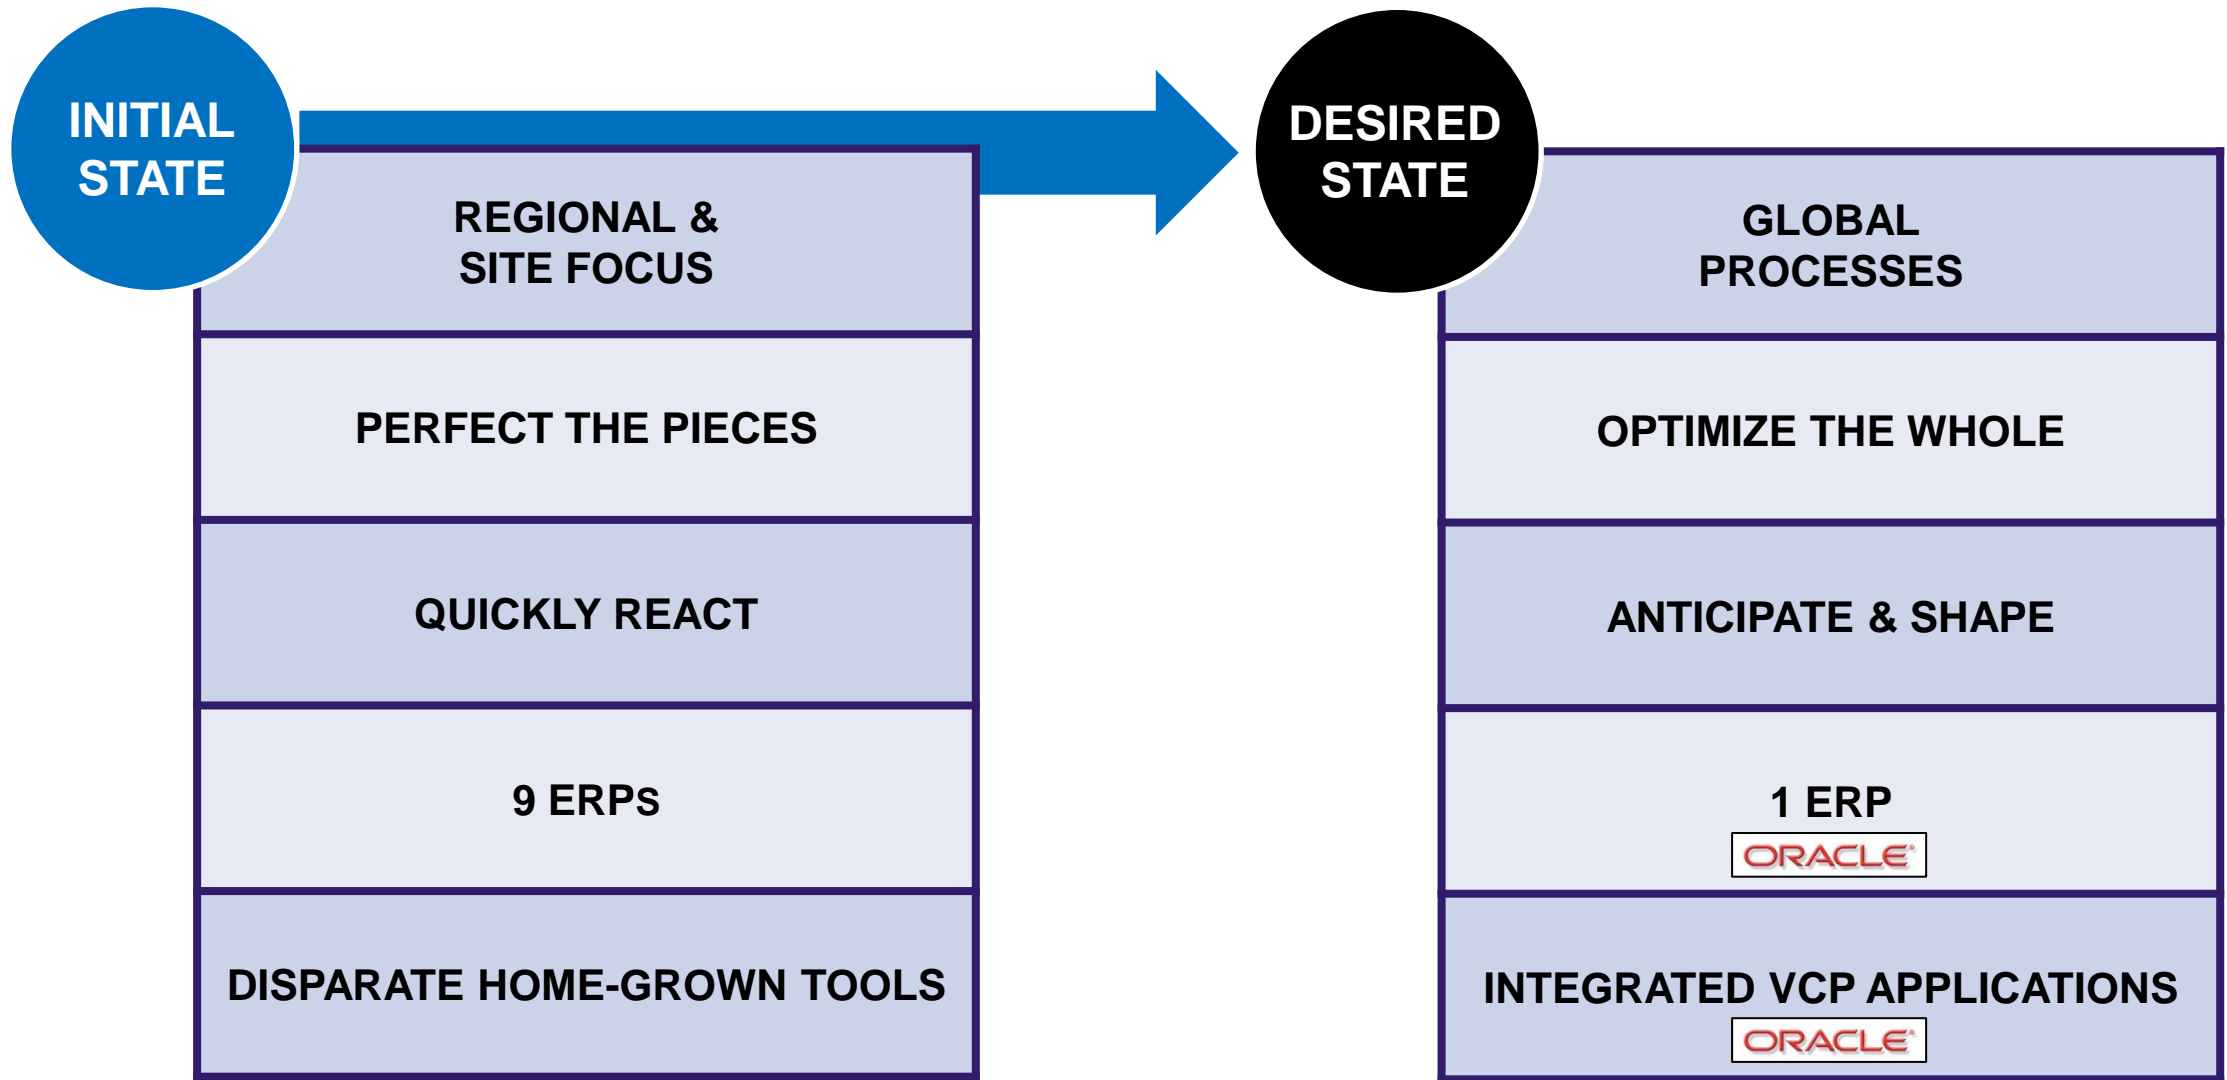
INITIAL STATE

REGIONAL & SITE FOCUS

PERFECT THE PIECES

QUICKLY REACT

9 ERPs

DISPARATE HOME-GROWN TOOLS

DESIRED STATE

GLOBAL PROCESSES

OPTIMIZE THE WHOLE

ANTICIPATE & SHAPE

1 ERP

ORACLE

INTEGRATED VCP APPLICATIONS

ORACLE